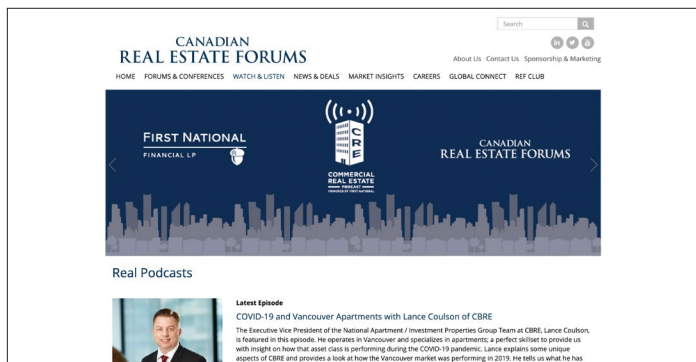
Search

CANADIAN
REAL ESTATE FORUMS

About Us Contact Us Sponsorship & Marketing

HOME FORUMS & CONFERENCES WATCH & LISTEN NEWS & DEALS MARKET INSIGHTS CAREERS GLOBAL CONNECT REF CLUB

FIRST NATIONAL
FINANCIAL LP

CRE
COMMERCIAL REAL ESTATE
PODCAST
POWERED BY FIRST NATIONAL

CANADIAN
REAL ESTATE FORUMS

Real Podcasts

Latest Episode

COVID-19 and Vancouver Apartments with Lance Coulson of CBRE

The Executive Vice President of the National Apartment / Investment Properties Group Team at CBRE, Lance Coulson, is featured in this episode. He operates in Vancouver and specializes in apartments; a perfect skillset to provide us with insight on how that asset class is performing during the COVID-19 pandemic. Lance explains some unique aspects of CBRE and provides a look at how the Vancouver market was performing in 2019. He tells us what he has